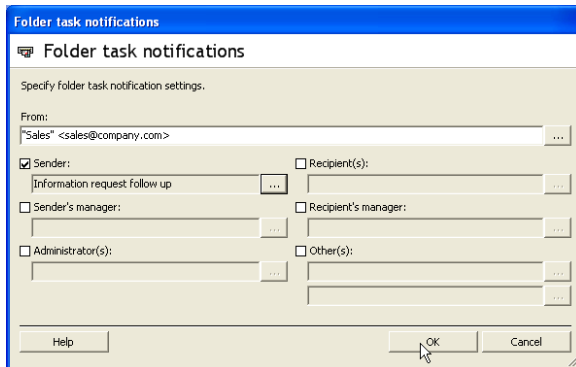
Folder task notifications

Folder task notifications

Specify folder task notification settings.

From:

"Sales" <sales@company.com> ...

☑ Sender:

Information request follow up ...

☐ Recipient(s):

...

☐ Sender's manager:

...

☐ Recipient's manager:

...

☐ Administrator(s):

...

☐ Other(s):

...

...

Help

OK

Cancel